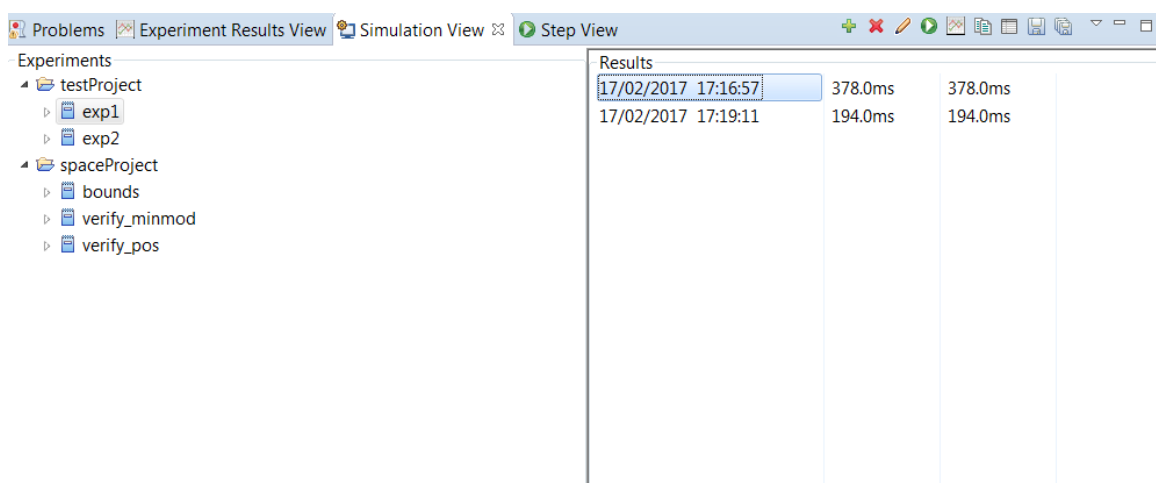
Problems Experiment Results View Simulation View ☒ Step View

Experiments
testProject
exp1
exp2
spaceProject
bounds
verify_minmod
verify_pos

Results

| | | |
|---|---|---|
| 17/02/2017 17:16:57 | 378.0ms | 378.0ms |
| 17/02/2017 17:19:11 | 194.0ms | 194.0ms |